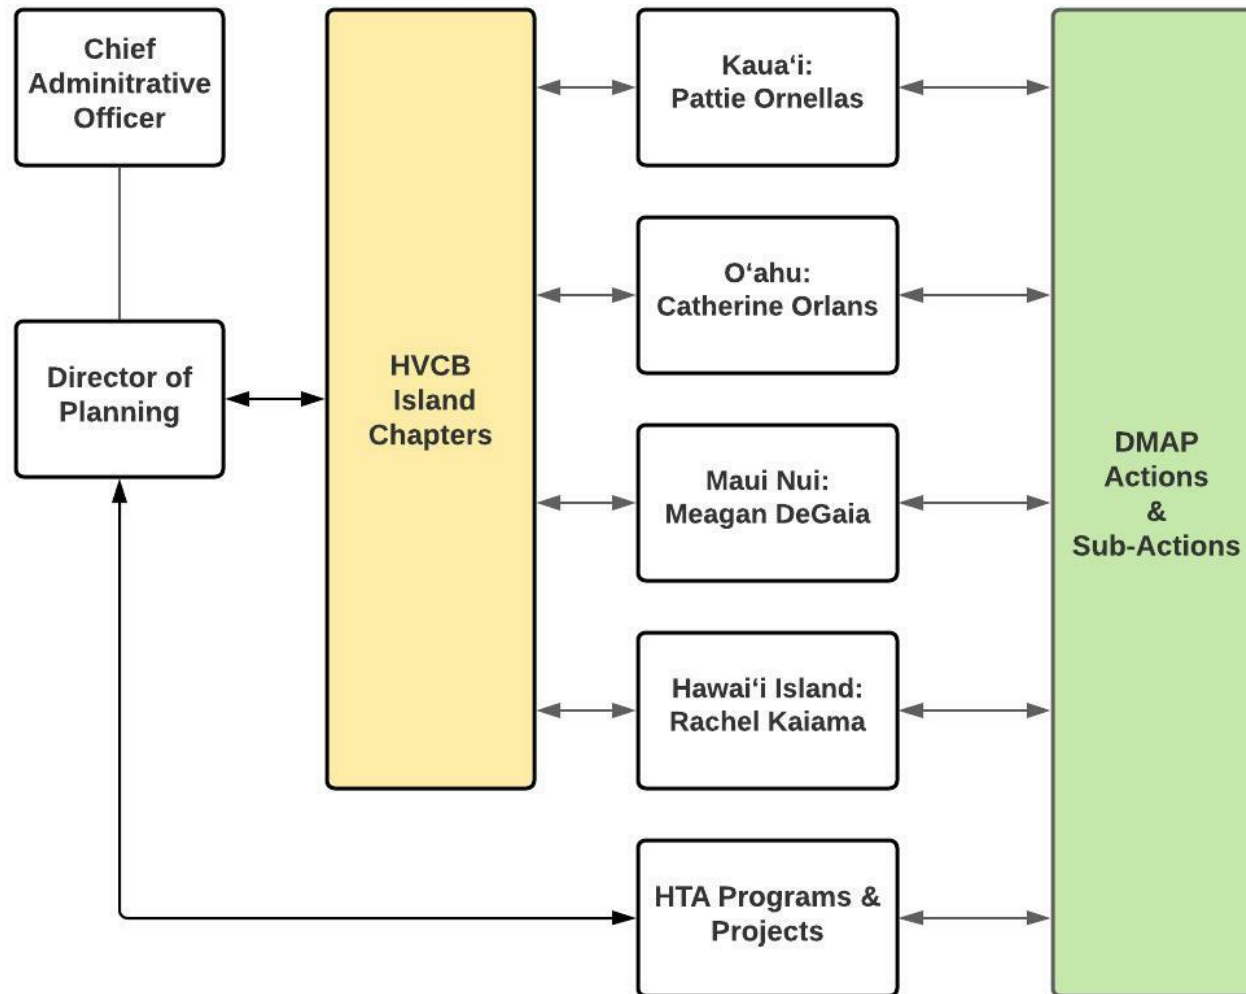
Chief Adminitrative Officer

Director of Planning

HVCB Island Chapters

Kaua‘i: Pattie Ornellas

O‘ahu: Catherine Orlans

Maui Nui: Meagan DeGaia

Hawai‘i Island: Rachel Kaiama

HTA Programs & Projects

DMAP Actions & Sub-Actions